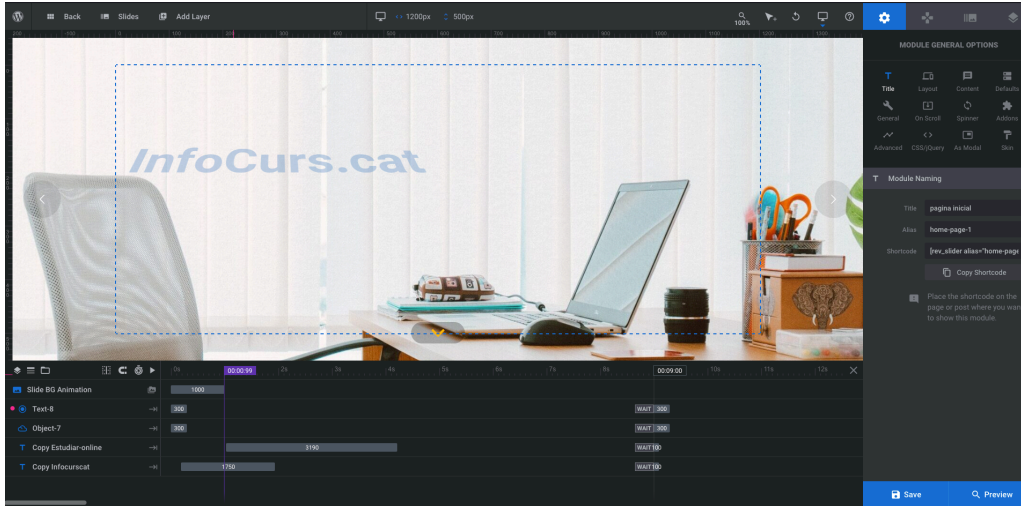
Back Slides Add Layer 1200px 500px 100%

MODULE GENERAL OPTIONS

Title Layout Content Defaults
General On Scroll Spinner Addons
Advanced CSS/jQuery As Modal Skin

Module Naming

Title pagina inicial
Alias home-page-1
Shortcode [rev_slider alias="home-page
Copy Shortcode

Place the shortcode on the page or post where you want to show this module.

InfoCurs.cat

00:00:99 00:09:00
0s 2s 3s 4s 5s 6s 7s 8s 10s 11s 12s

Slide BG Animation 1000
Text-8 300 WAIT 300
Object-7 300 WAIT 300
Copy Estudiar-online 3190 WAIT 100
Copy Infocurscat 1750 WAIT 100

Save Preview